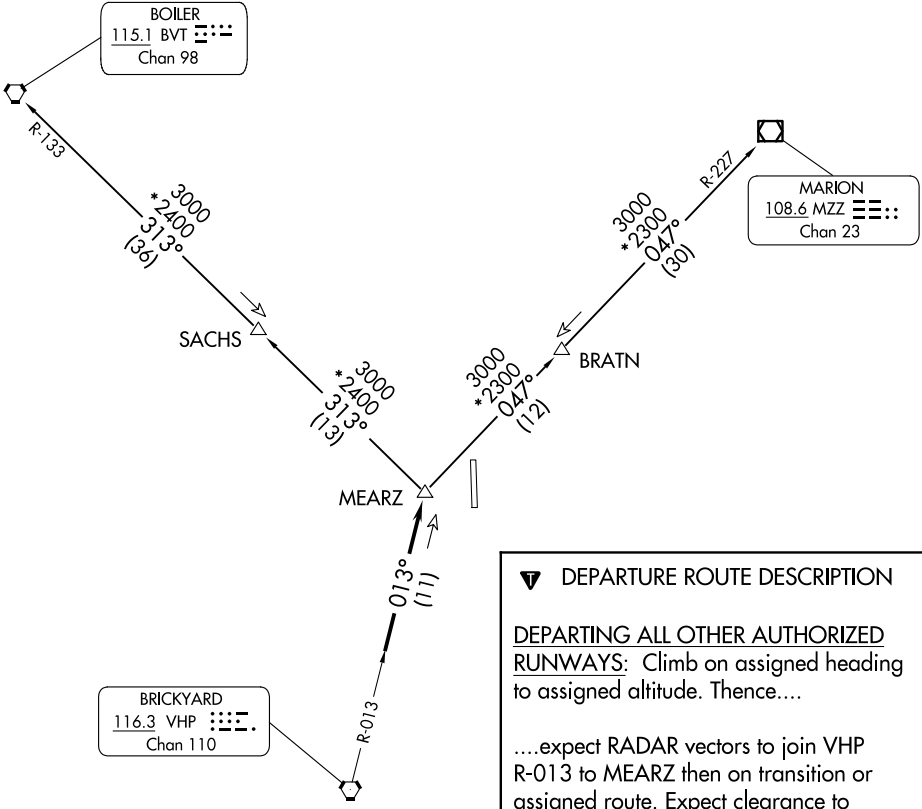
BOILER
115.1 BVT
Chan 98

R-133

3000
*2400
313°
(36)

SACHS

3000
*2400
313°
(13)

MEARZ

013°
(11)

R-013

BRICKYARD
116.3 VHP
Chan 110

R-227

MARION
108.6 MZZ
Chan 23

3000
*2300
047°
(30)

BRATN

3000
*2300
047°
(12)

DEPARTURE ROUTE DESCRIPTION

DEPARTING ALL OTHER AUTHORIZED RUNWAYS: Climb on assigned heading to assigned altitude. Thence....

....expect RADAR vectors to join VHP R-013 to MEARZ then on transition or assigned route. Expect clearance to